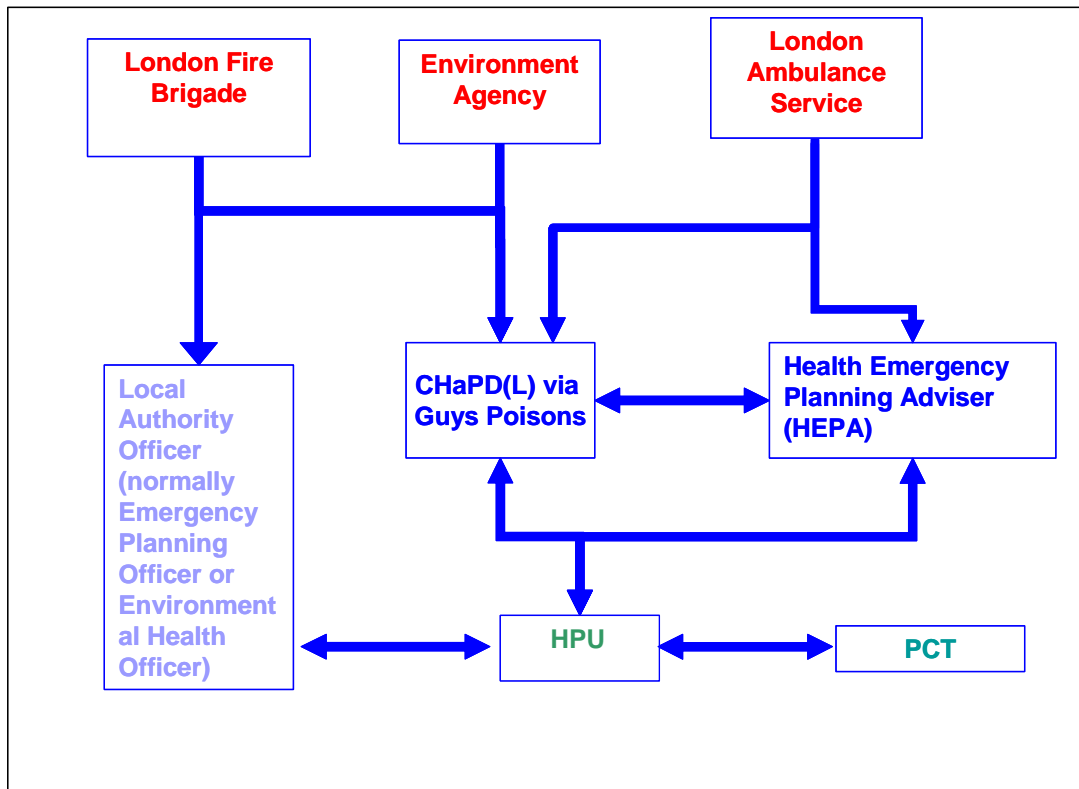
London Fire Brigade

Environment Agency

London Ambulance Service

Local Authority Officer (normally Emergency Planning Officer or Environmental Health Officer)

CHaPD(L) via Guys Poisons

Health Emergency Planning Adviser (HEPA)

HPU

PCT